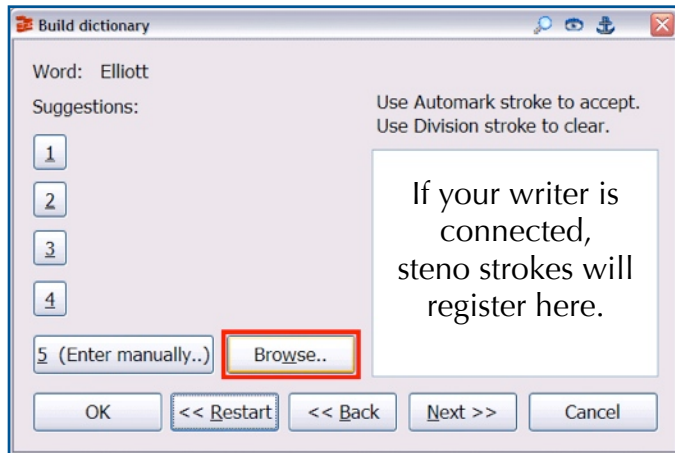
Build dictionary

Word: Elliott

Suggestions:

Use Automark stroke to accept.
Use Division stroke to clear.

1

2

3

4

5 (Enter manually..)

Browse..

If your writer is connected, steno strokes will register here.

OK

<< Restart

<< Back

Next >>

Cancel